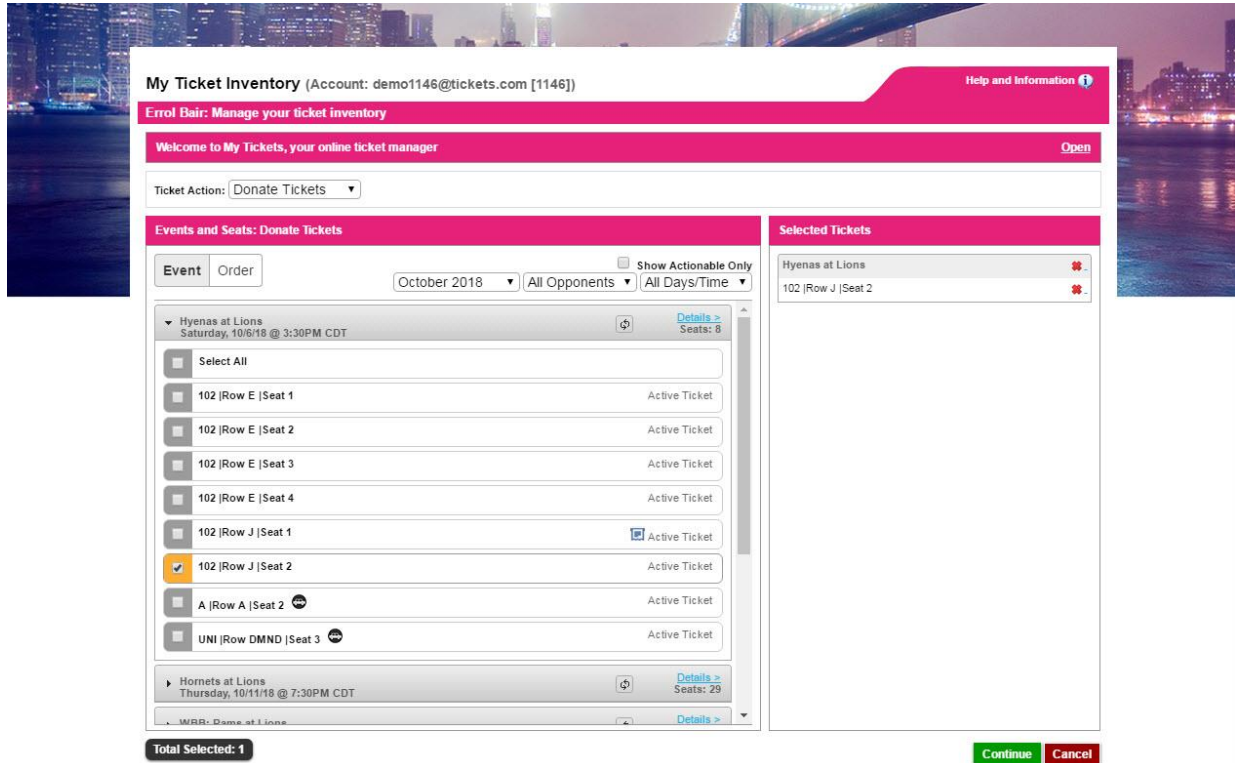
My Ticket Inventory (Account: demo1146@tickets.com [1146])

Help and Information

Errol Bair: Manage your ticket inventory

Welcome to My Tickets, your online ticket manager

Open

Ticket Action: Donate Tickets

Events and Seats: Donate Tickets

Selected Tickets

Event Order

Show Actionable Only

October 2018 | All Opponents | All Days/Time

Hyenas at Lions
Saturday, 10/6/18 @ 3:30PM CDT

Details >
Seats: 8

Select All

102 |Row E |Seat 1 Active Ticket

102 |Row E |Seat 2 Active Ticket

102 |Row E |Seat 3 Active Ticket

102 |Row E |Seat 4 Active Ticket

102 |Row J |Seat 1 Active Ticket

102 |Row J |Seat 2 Active Ticket

A |Row A |Seat 2 Active Ticket

UNI |Row DMND |Seat 3 Active Ticket

Hornets at Lions
Thursday, 10/11/18 @ 7:30PM CDT

Details >
Seats: 29

WBB: Rams at Lions

Details >

Hyenas at Lions

102 |Row J |Seat 2

Total Selected: 1

Continue Cancel